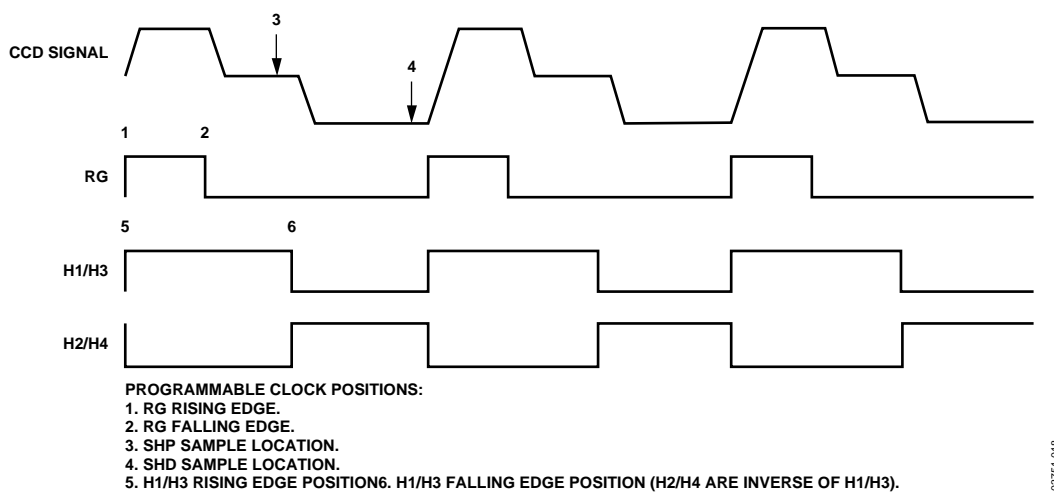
CCD SIGNAL

3

4

1 2

RG

5 6

H1/H3

H2/H4

PROGRAMMABLE CLOCK POSITIONS:
1. RG RISING EDGE.
2. RG FALLING EDGE.
3. SHP SAMPLE LOCATION.
4. SHD SAMPLE LOCATION.
5. H1/H3 RISING EDGE POSITION6. H1/H3 FALLING EDGE POSITION (H2/H4 ARE INVERSE OF H1/H3).

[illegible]